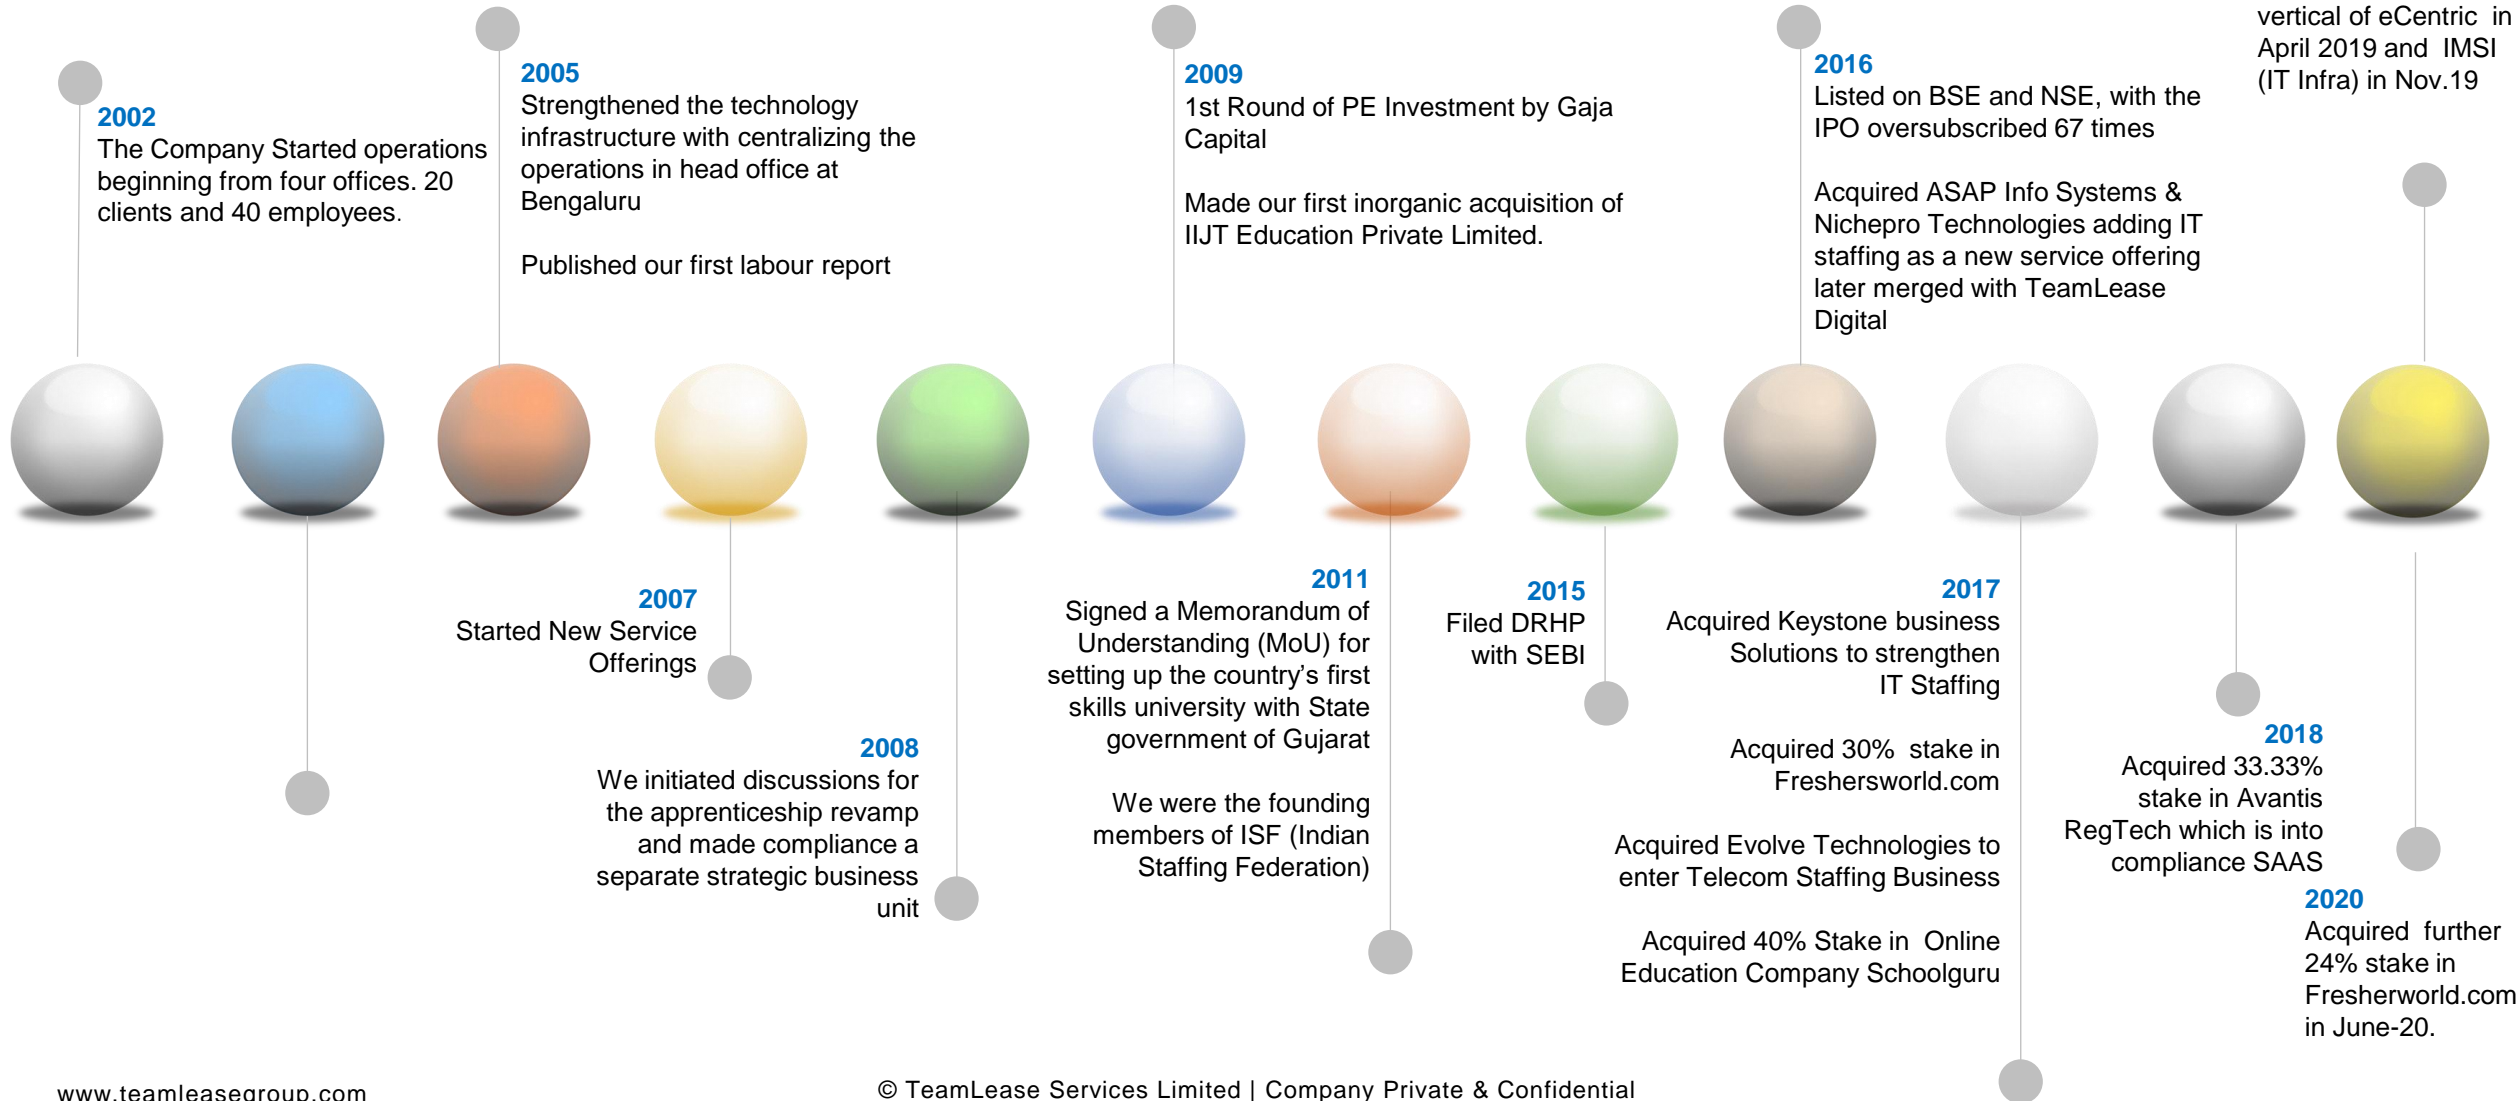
vertical of eCentric in April 2019 and IMSI (IT Infra) in Nov.19

2002
The Company Started operations beginning from four offices. 20 clients and 40 employees.

2005
Strengthened the technology infrastructure with centralizing the operations in head office at Bengaluru

Published our first labour report

2009
1st Round of PE Investment by Gaja Capital

Made our first inorganic acquisition of IIJT Education Private Limited.

2016
Listed on BSE and NSE, with the IPO oversubscribed 67 times

Acquired ASAP Info Systems & Nichepro Technologies adding IT staffing as a new service offering later merged with TeamLease Digital

2007
Started New Service Offerings

2008
We initiated discussions for the apprenticeship revamp and made compliance a separate strategic business unit

2011
Signed a Memorandum of Understanding (MoU) for setting up the country's first skills university with State government of Gujarat

We were the founding members of ISF (Indian Staffing Federation)

2015
Filed DRHP with SEBI

2017
Acquired Keystone business Solutions to strengthen IT Staffing

Acquired 30% stake in Freshersworld.com

Acquired Evolve Technologies to enter Telecom Staffing Business

Acquired 40% Stake in Online Education Company Schoolguru

2018
Acquired 33.33% stake in Avantis RegTech which is into compliance SAAS

2020
Acquired further 24% stake in Fresherworld.com in June-20.

www.teamleasegroup.com

© TeamLease Services Limited | Company Private & Confidential